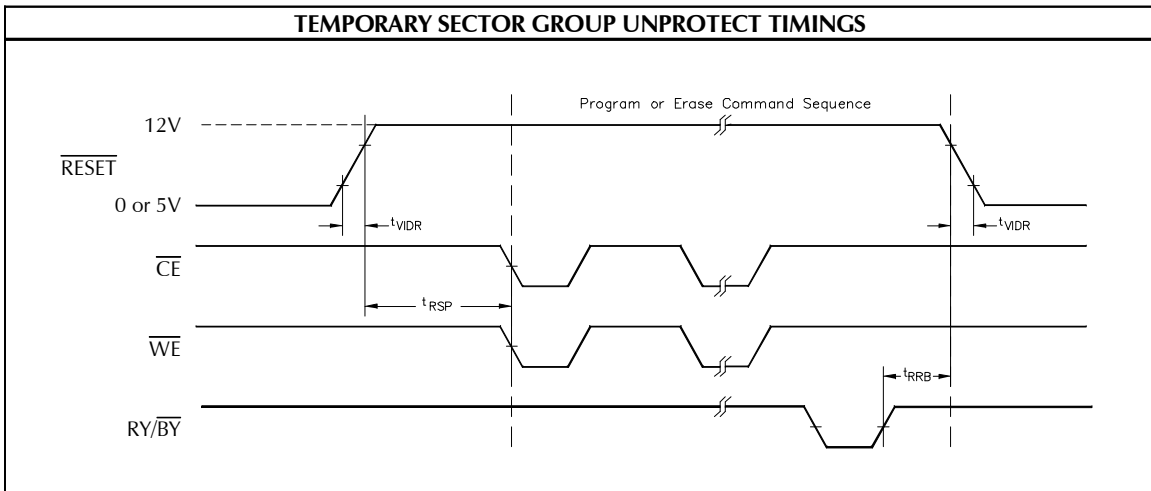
TEMPORARY SECTOR GROUP UNPROTECT TIMINGS

Program or Erase Command Sequence

12V

$\overline{\text{RESET}}$

0 or 5V

$t_{VIDR}$

$t_{VIDR}$

$\overline{\text{CE}}$

$t_{RSP}$

$\overline{\text{WE}}$

$t_{RRB}$

RY/$\overline{\text{BY}}$